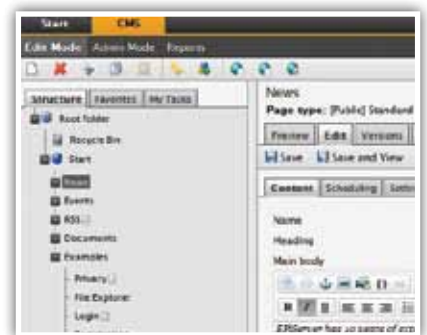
Start CMS
Edit Mode Admin Mode Reports
Structure Favorites My Tasks
Root folder
Recycle Bin
Start
News
Events
RSS
Documents
Examples
Privacy
File Explorer
Login
News
Page type: [Public] Standard
Preview Edit Versions
Save Save and View
Content Scheduling Setti
Name
Heading
Main body
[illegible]